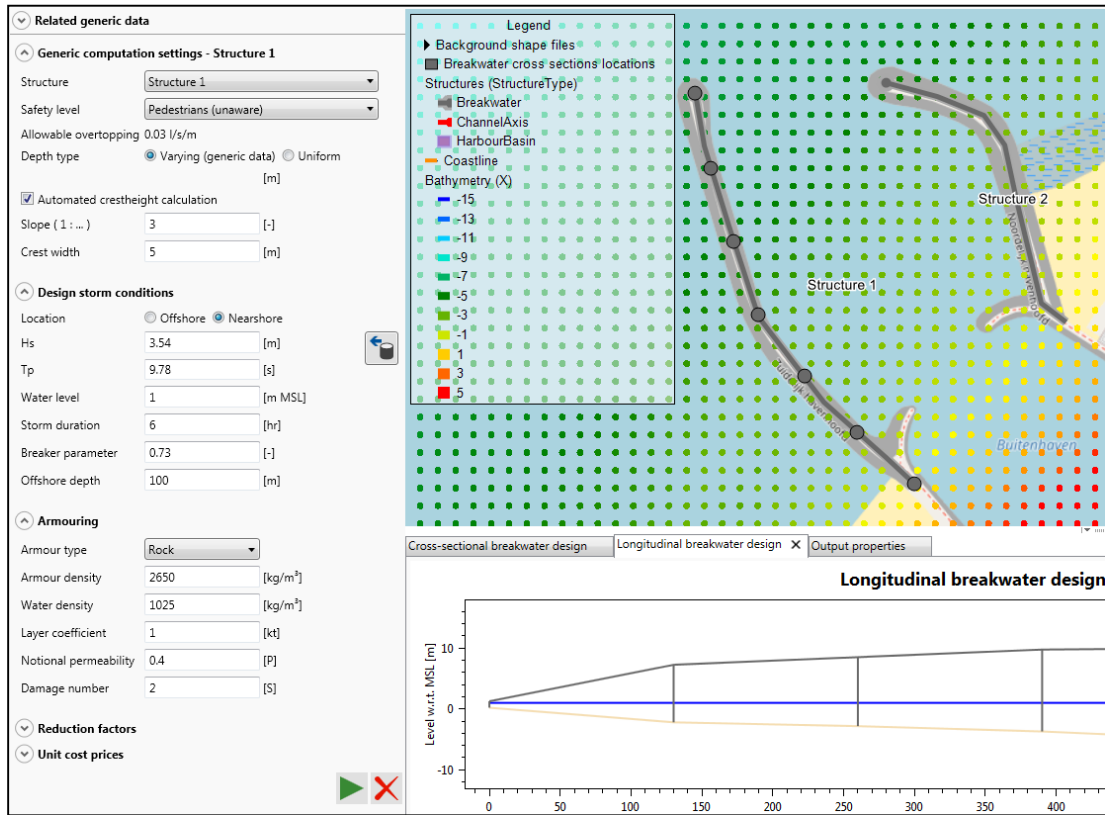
Related generic data

Generic computation settings - Structure 1

Structure | Structure 1
Safety level | Pedestrians (unaware)
Allowable overtopping 0.03 l/s/m
Depth type ◉ Varying (generic data) ○ Uniform
[m]
☑ Automated crestheight calculation
Slope ( 1 : ... ) 3 [-]
Crest width 5 [m]

Design storm conditions

Location ○ Offshore ◉ Nearshore
Hs 3.54 [m]
Tp 9.78 [s]
Water level 1 [m MSL]
Storm duration 6 [hr]
Breaker parameter 0.73 [-]
Offshore depth 100 [m]

Armouring

Armour type Rock
Armour density 2650 [kg/m³]
Water density 1025 [kg/m³]
Layer coefficient 1 [kt]
Notional permeability 0.4 [P]
Damage number 2 [S]

Reduction factors

Unit cost prices

Legend
Background shape files
Breakwater cross sections locations
Structures (StructureType)
Breakwater
ChannelAxis
HarbourBasin
Coastline
Bathymetry (X)
-15
-13
-11
-9
-7
-5
-3
-1
1
3
5

Structure 1
Structure 2
Buitenhaven
Zuiderlijk Havenhoofd
Noorderlijk Havenhoofd

Cross-sectional breakwater design | Longitudinal breakwater design | Output properties

Longitudinal breakwater design

Level w.r.t. MSL [m]
10
0
-10
0 50 100 150 200 250 300 350 400